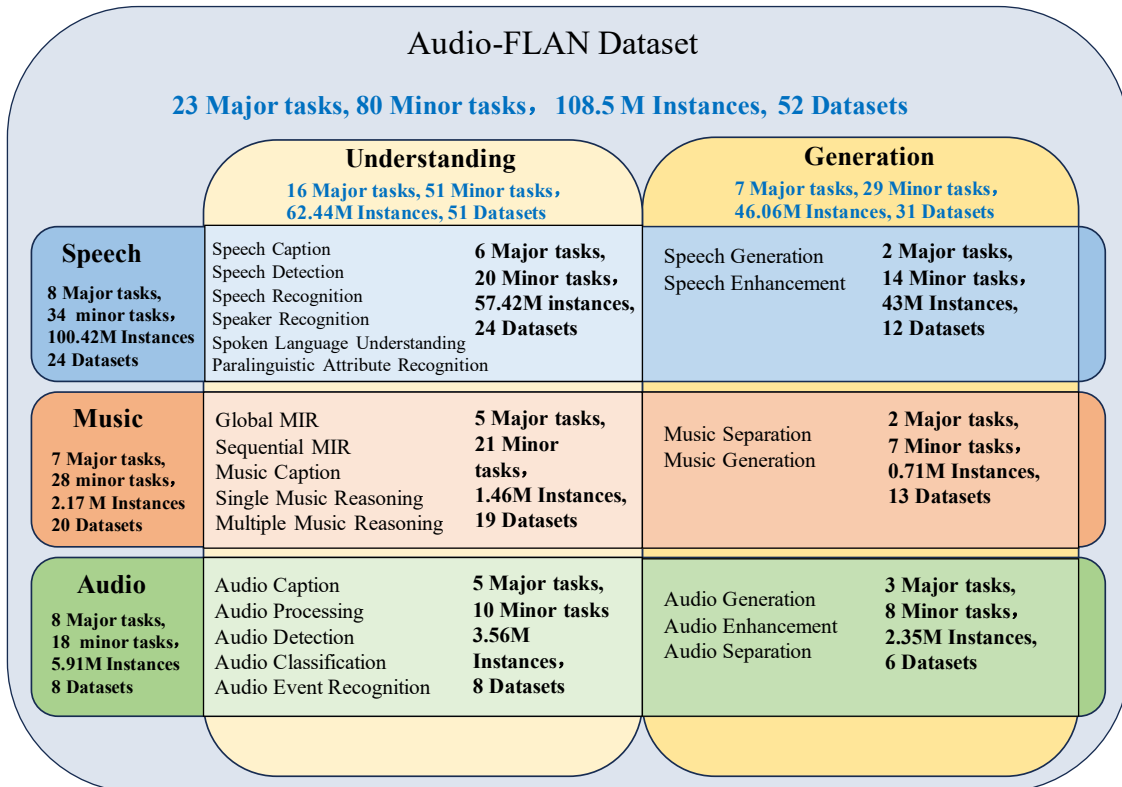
Audio-FLAN Dataset

23 Major tasks, 80 Minor tasks， 108.5 M Instances, 52 Datasets

Understanding

16 Major tasks, 51 Minor tasks， 62.44M Instances, 51 Datasets

Generation

7 Major tasks, 29 Minor tasks， 46.06M Instances, 31 Datasets

Speech

8 Major tasks, 34 minor tasks, 100.42M Instances 24 Datasets

Speech Caption
Speech Detection
Speech Recognition
Speaker Recognition
Spoken Language Understanding
Paralinguistic Attribute Recognition

6 Major tasks, 20 Minor tasks， 57.42M instances, 24 Datasets

Speech Generation
Speech Enhancement

2 Major tasks, 14 Minor tasks， 43M Instances, 12 Datasets

Music

7 Major tasks, 28 minor tasks, 2.17 M Instances 20 Datasets

Global MIR
Sequential MIR
Music Caption
Single Music Reasoning
Multiple Music Reasoning

5 Major tasks, 21 Minor tasks， 1.46M Instances, 19 Datasets

Music Separation
Music Generation

2 Major tasks, 7 Minor tasks， 0.71M Instances, 13 Datasets

Audio

8 Major tasks, 18 minor tasks， 5.91M Instances 8 Datasets

Audio Caption
Audio Processing
Audio Detection
Audio Classification
Audio Event Recognition

5 Major tasks, 10 Minor tasks 3.56M Instances， 8 Datasets

Audio Generation
Audio Enhancement
Audio Separation

3 Major tasks, 8 Minor tasks， 2.35M Instances, 6 Datasets